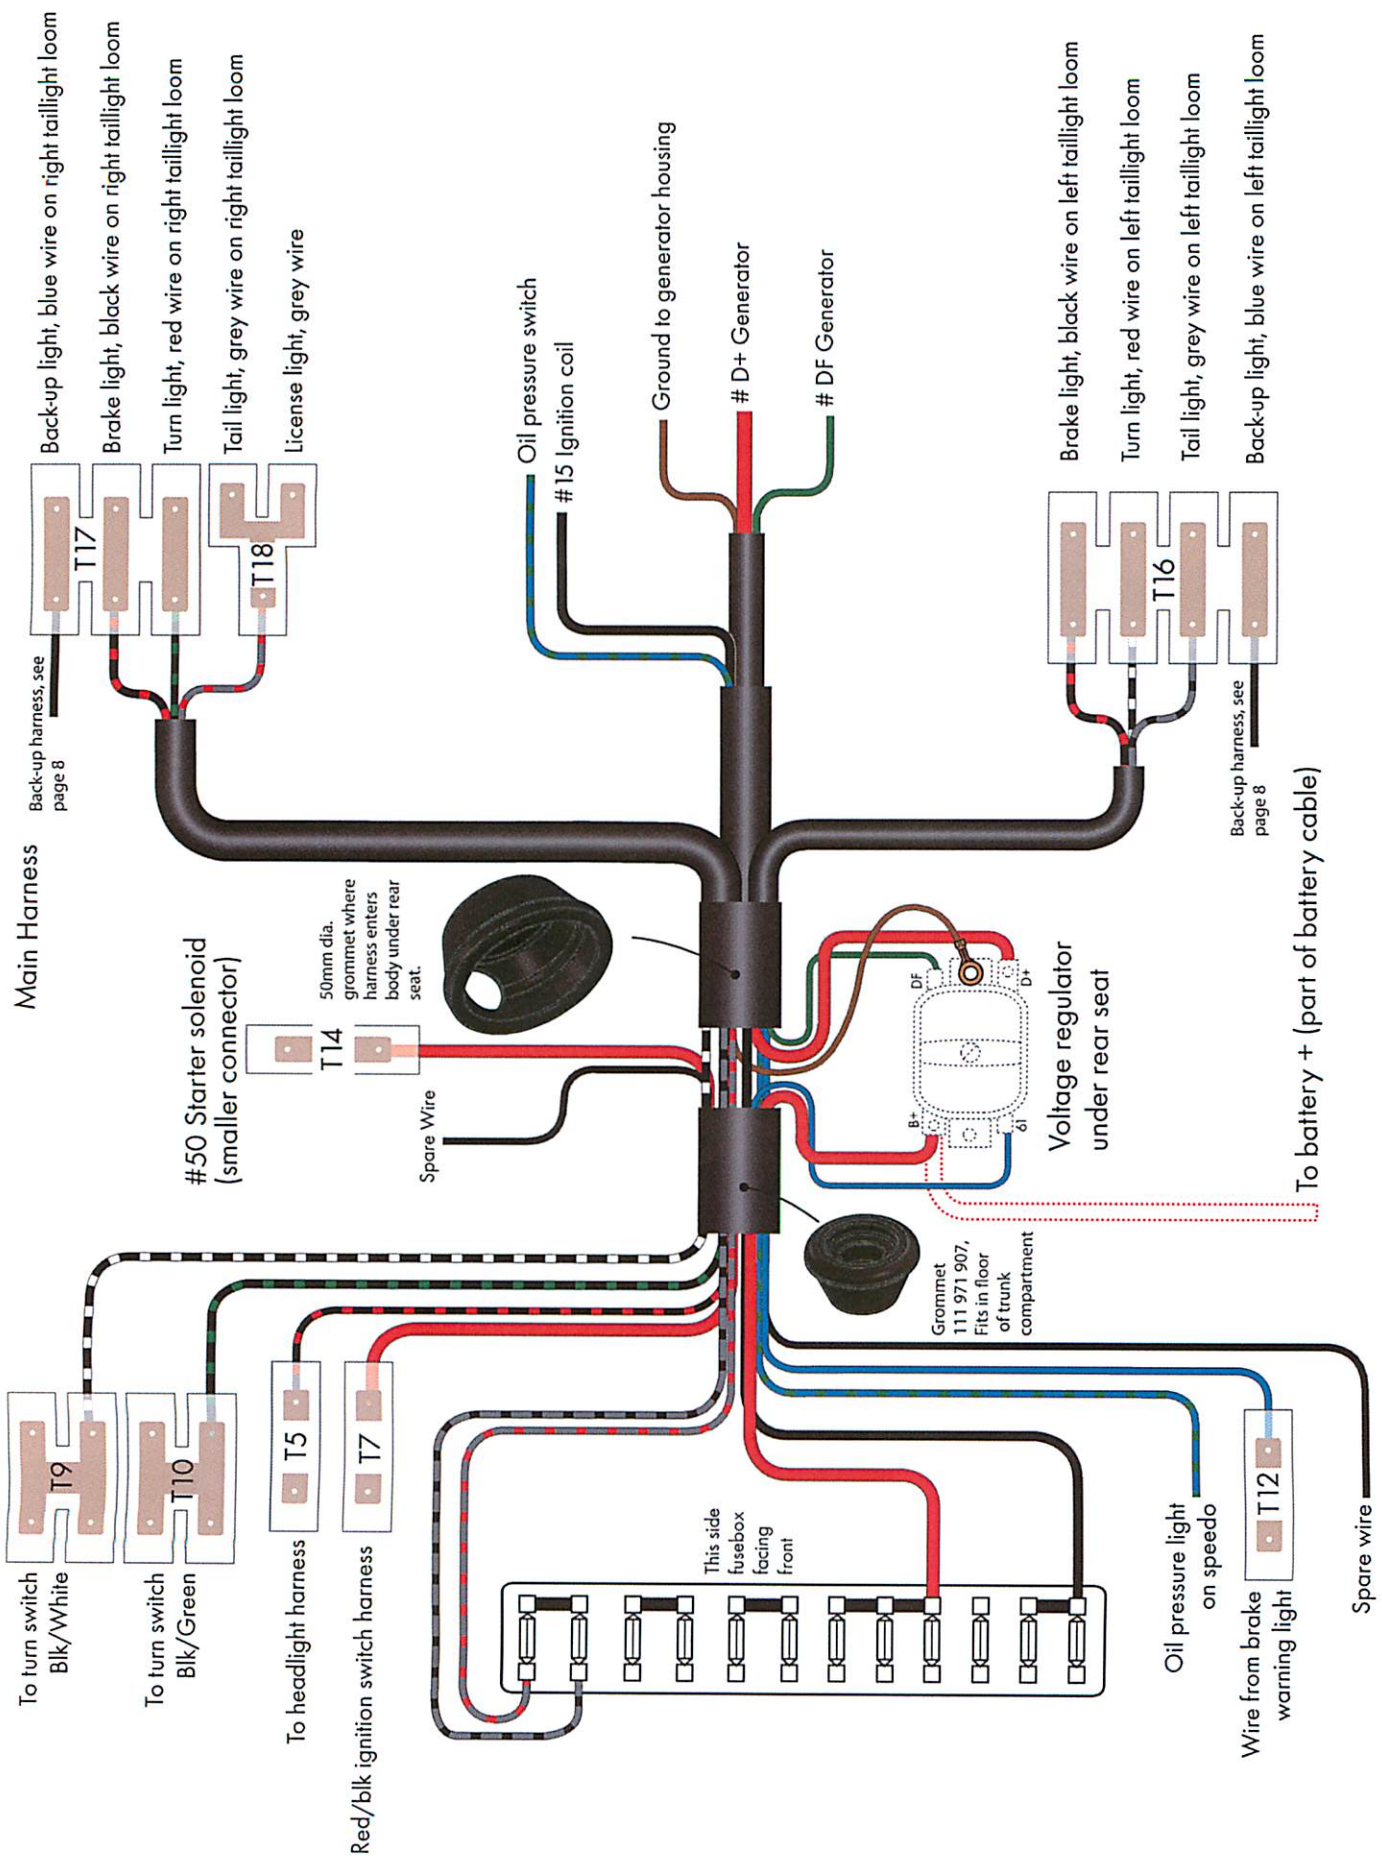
Main Harness

Back-up light, blue wire on right taillight loom
Brake light, black wire on right taillight loom
Turn light, red wire on right taillight loom
Tail light, grey wire on right taillight loom
License light, grey wire

T17
T18

Back-up harness, see page 8

Oil pressure switch
#15 Ignition coil
Ground to generator housing
# D+ Generator
# DF Generator

Brake light, black wire on left taillight loom
Turn light, red wire on left taillight loom
Tail light, grey wire on left taillight loom
Back-up light, blue wire on left taillight loom

T16

Back-up harness, see page 8

To battery + (part of battery cable)

#50 Starter solenoid (smaller connector)
T14

50mm dia. grommet where harness enters body under rear seat.

Spare Wire

DF
D+
B+
61

Voltage regulator under rear seat

Grommet 111 971 907, Fits in floor of trunk compartment

T9
T10
T5
T7

To turn switch Blk/White
To turn switch Blk/Green
To headlight harness
Red/blk ignition switch harness

This side fusebox facing front

Oil pressure light on speedo
T12
Wire from brake warning light
Spare wire